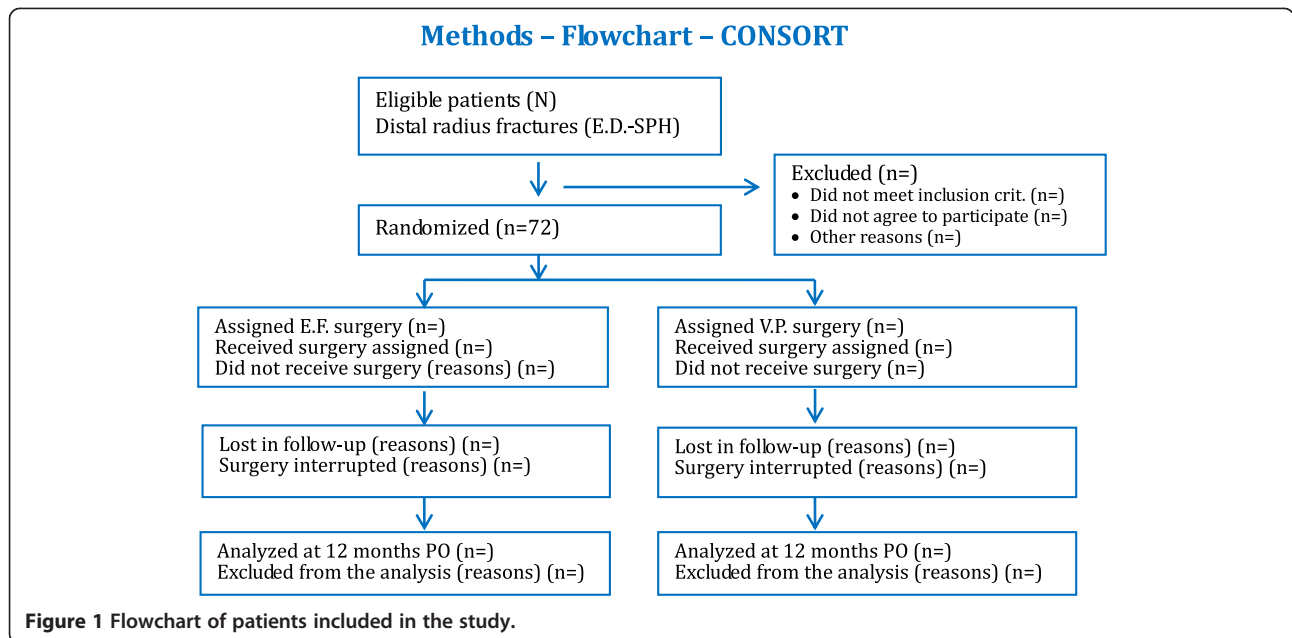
Methods – Flowchart – CONSORT

Eligible patients (N)
Distal radius fractures (E.D.-SPH)

Excluded (n=)
• Did not meet inclusion crit. (n=)
• Did not agree to participate (n=)
• Other reasons (n=)

Randomized (n=72)

Assigned E.F. surgery (n=)
Received surgery assigned (n=)
Did not receive surgery (reasons) (n=)

Lost in follow-up (reasons) (n=)
Surgery interrupted (reasons) (n=)

Analyzed at 12 months PO (n=)
Excluded from the analysis (reasons) (n=)

Assigned V.P. surgery (n=)
Received surgery assigned (n=)
Did not receive surgery (n=)

Lost in follow-up (reasons) (n=)
Surgery interrupted (reasons) (n=)

Analyzed at 12 months PO (n=)
Excluded from the analysis (reasons) (n=)

Figure 1 Flowchart of patients included in the study.